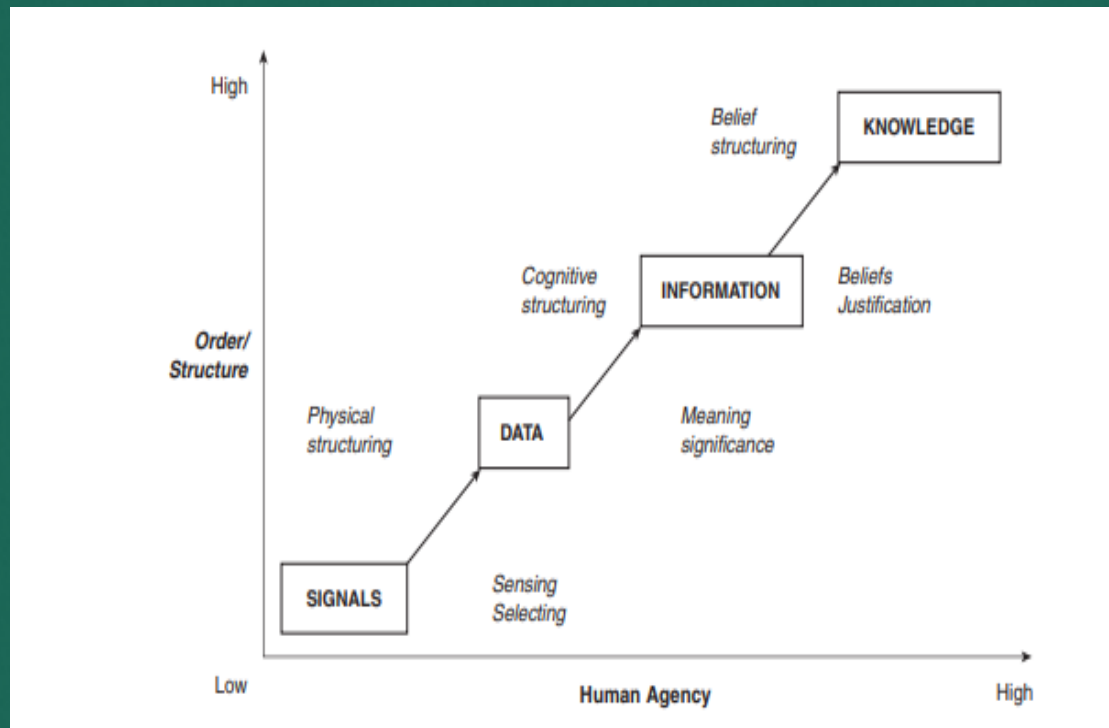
High

Belief structuring

KNOWLEDGE

Cognitive structuring

INFORMATION

Beliefs Justification

Order/ Structure

Physical structuring

DATA

Meaning significance

SIGNALS

Sensing Selecting

Low

Human Agency

High